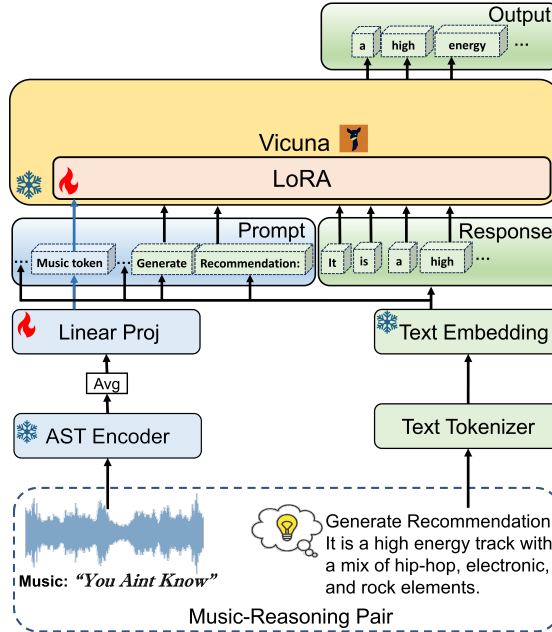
Output

a

high

energy

...

Vicuna

LoRA

Prompt

...

Music token

...

Generate

Recommendation:

Response

It

is

a

high

...

Linear Proj

Text Embedding

Avg

AST Encoder

Text Tokenizer

Music: "You Aint Know"

Generate Recommendation
It is a high energy track with a mix of hip-hop, electronic, and rock elements.

Music-Reasoning Pair